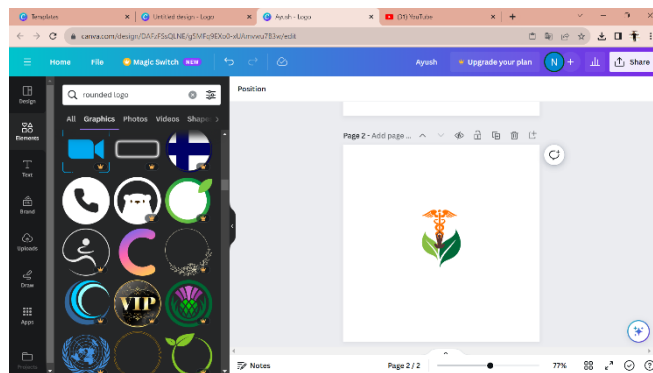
Templates
Untitled design - Logo
Ayush - Logo
(31) YouTube
canva.com/design/DAFzFSsQLNE/g5VFc9EXo0-xUAmvwu783w/edit
Home
File
Magic Switch
NEW
Ayush
Upgrade your plan
N
Share
Position
Design
Elements
Text
Brand
Uploads
Draw
Apps
Projects
rounded logo
All
Graphics
Photos
Videos
Shape
VIP
Page 2 - Add page ...
Notes
Page 2 / 2
77%